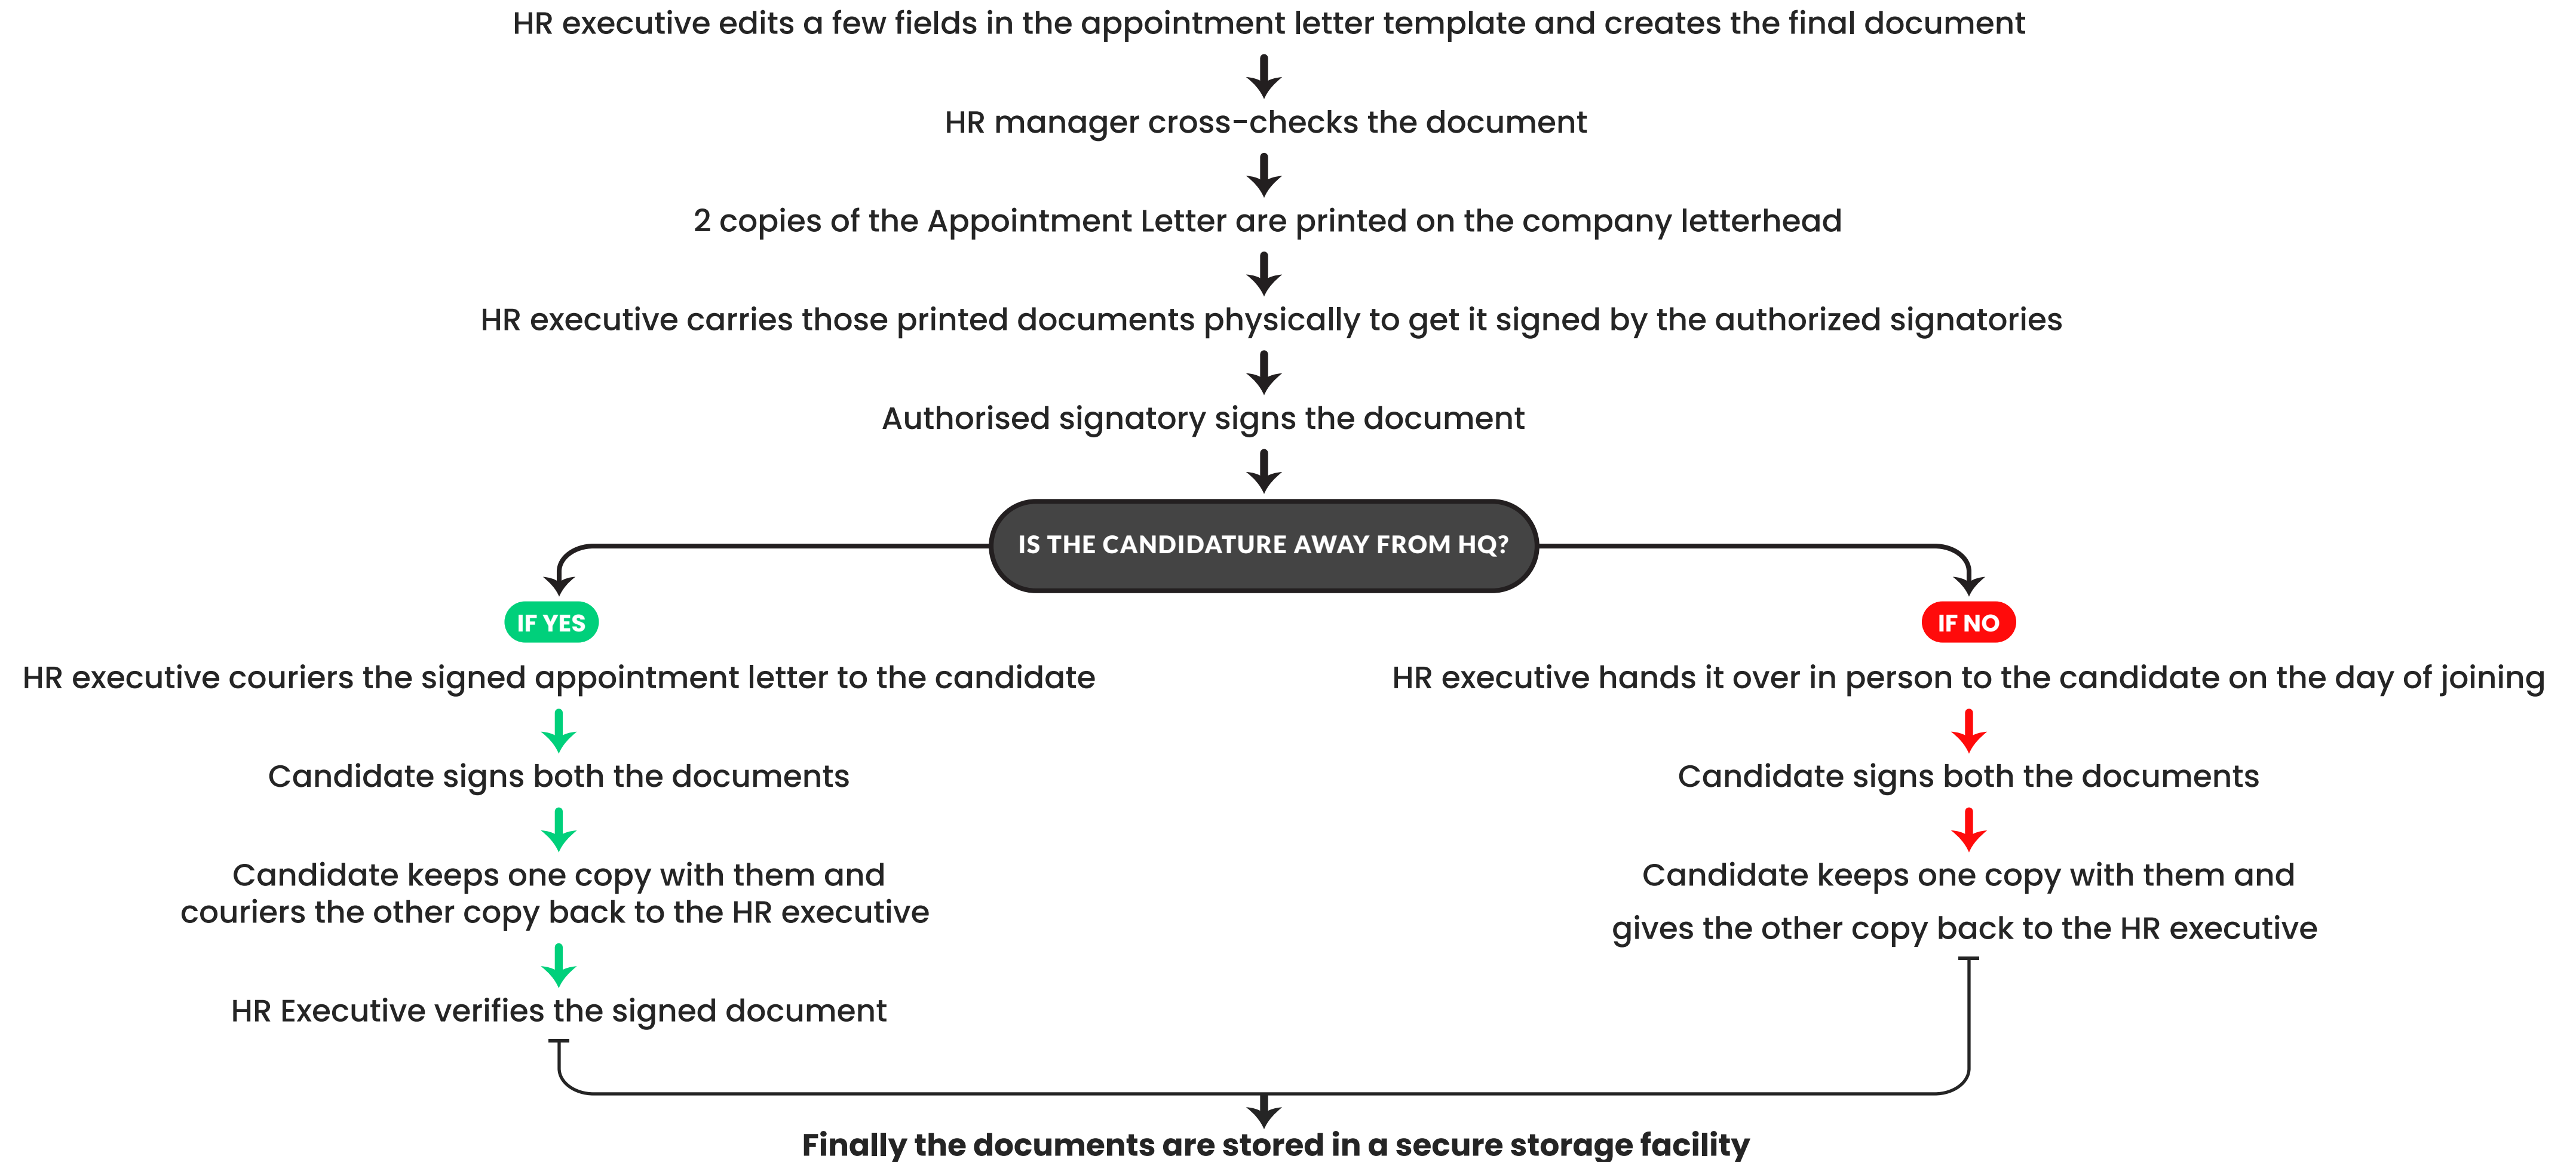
HR executive edits a few fields in the appointment letter template and creates the final document

HR manager cross-checks the document

2 copies of the Appointment Letter are printed on the company letterhead

HR executive carries those printed documents physically to get it signed by the authorized signatories

Authorised signatory signs the document

IS THE CANDIDATURE AWAY FROM HQ?

IF YES

HR executive couriers the signed appointment letter to the candidate

Candidate signs both the documents

Candidate keeps one copy with them and couriers the other copy back to the HR executive

HR Executive verifies the signed document

IF NO

HR executive hands it over in person to the candidate on the day of joining

Candidate signs both the documents

Candidate keeps one copy with them and gives the other copy back to the HR executive

Finally the documents are stored in a secure storage facility